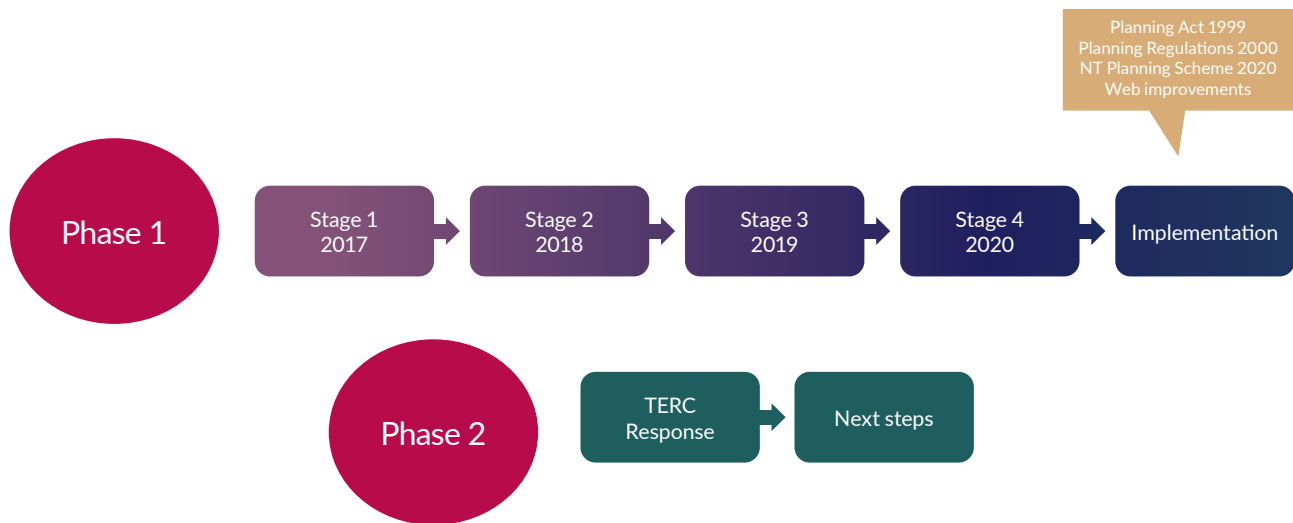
Planning Act 1999
Planning Regulations 2000
NT Planning Scheme 2020
Web improvements

Phase 1

Stage 1
2017

Stage 2
2018

Stage 3
2019

Stage 4
2020

Implementation

Phase 2

TERC
Response

Next steps